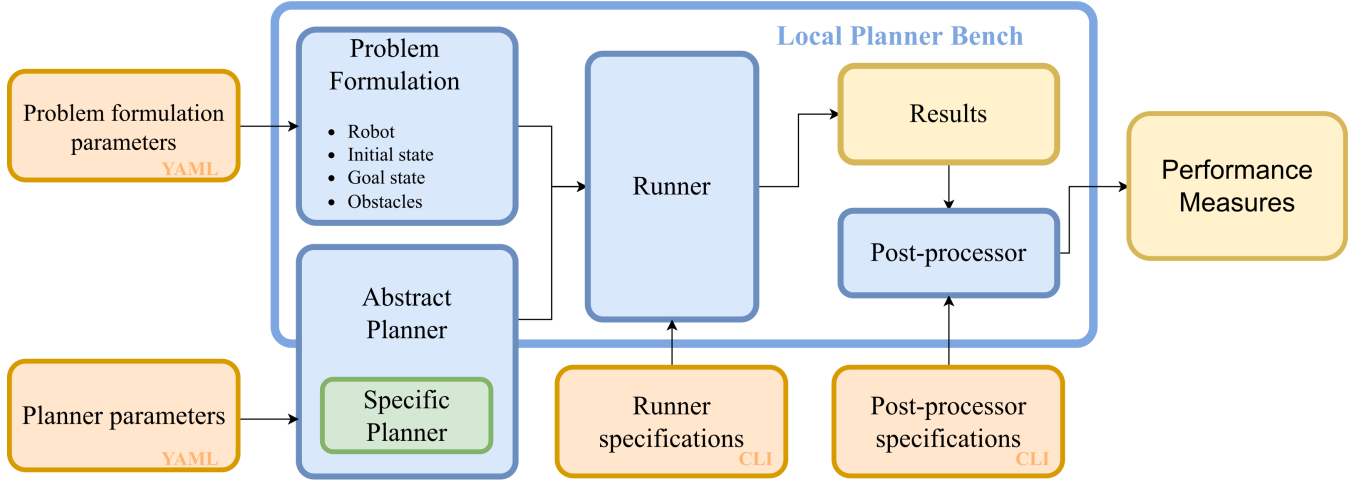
Local Planner Bench

Problem formulation parameters
YAML

Problem Formulation
- Robot
- Initial state
- Goal state
- Obstacles

Runner

Results

Performance Measures

Post-processor

Abstract Planner

Specific Planner

Planner parameters
YAML

Runner specifications
CLI

Post-processor specifications
CLI